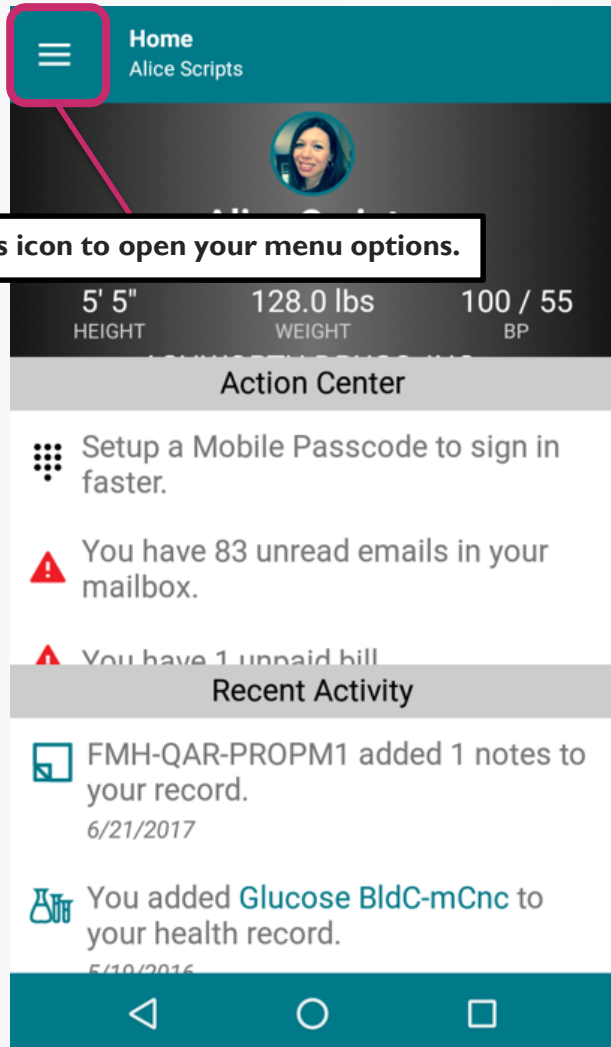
Home
Alice Scripts

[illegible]

s icon to open your menu options.

5' 5"
HEIGHT

128.0 lbs
WEIGHT

100 / 55
BP

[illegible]

Action Center

Setup a Mobile Passcode to sign in faster.

You have 83 unread emails in your mailbox.

You have 1 unpaid bill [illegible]

Recent Activity

FMH-QAR-PROPM1 added 1 notes to your record.
6/21/2017

You added Glucose BldC-mCnc to your health record.
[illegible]